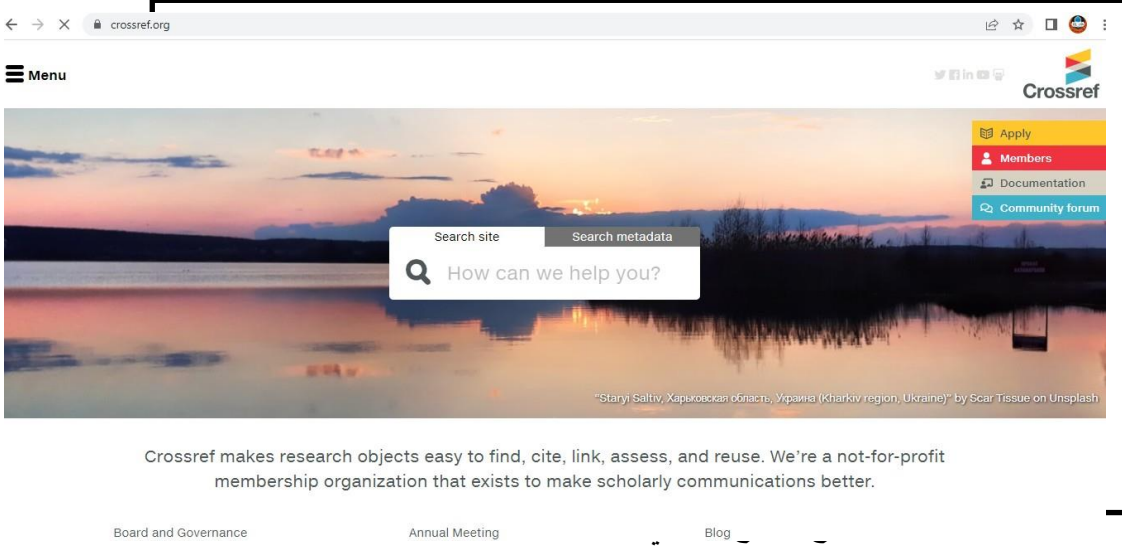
crossref.org

Menu

Crossref

Apply
Members
Documentation
Community forum

Search site
Search metadata
How can we help you?

"Staryi Saltiv, Харьковская область, Украина (Kharkiv region, Ukraine)" by Scar Tissue on Unsplash

Crossref makes research objects easy to find, cite, link, assess, and reuse. We're a not-for-profit membership organization that exists to make scholarly communications better.

Board and Governance
Annual Meeting
Blog